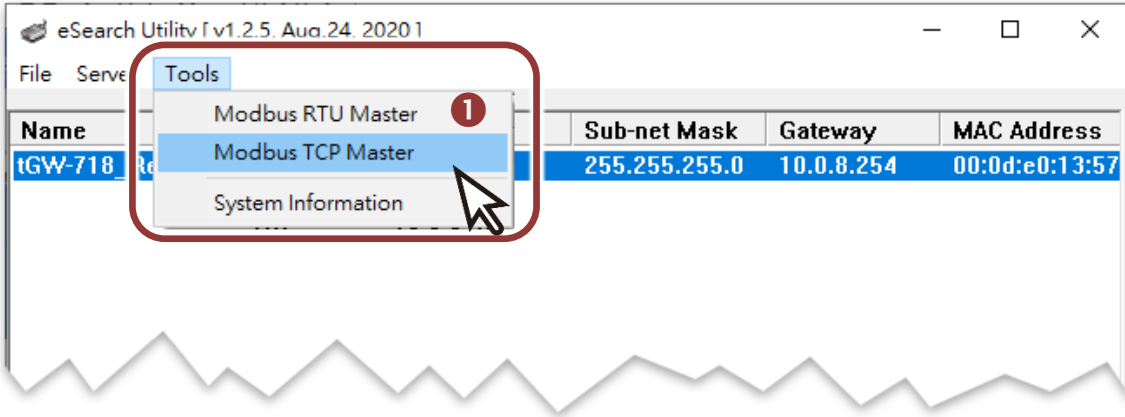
eSearch Utility [ v1.2.5, Aug.24, 2020 ]

File Serve Tools

Modbus RTU Master
Modbus TCP Master
System Information

1

| Name | | Sub-net Mask | Gateway | MAC Address |
|---|---|---|---|---|
| tGW-718_Re | | 255.255.255.0 | 10.0.8.254 | 00:0d:e0:13:57 |